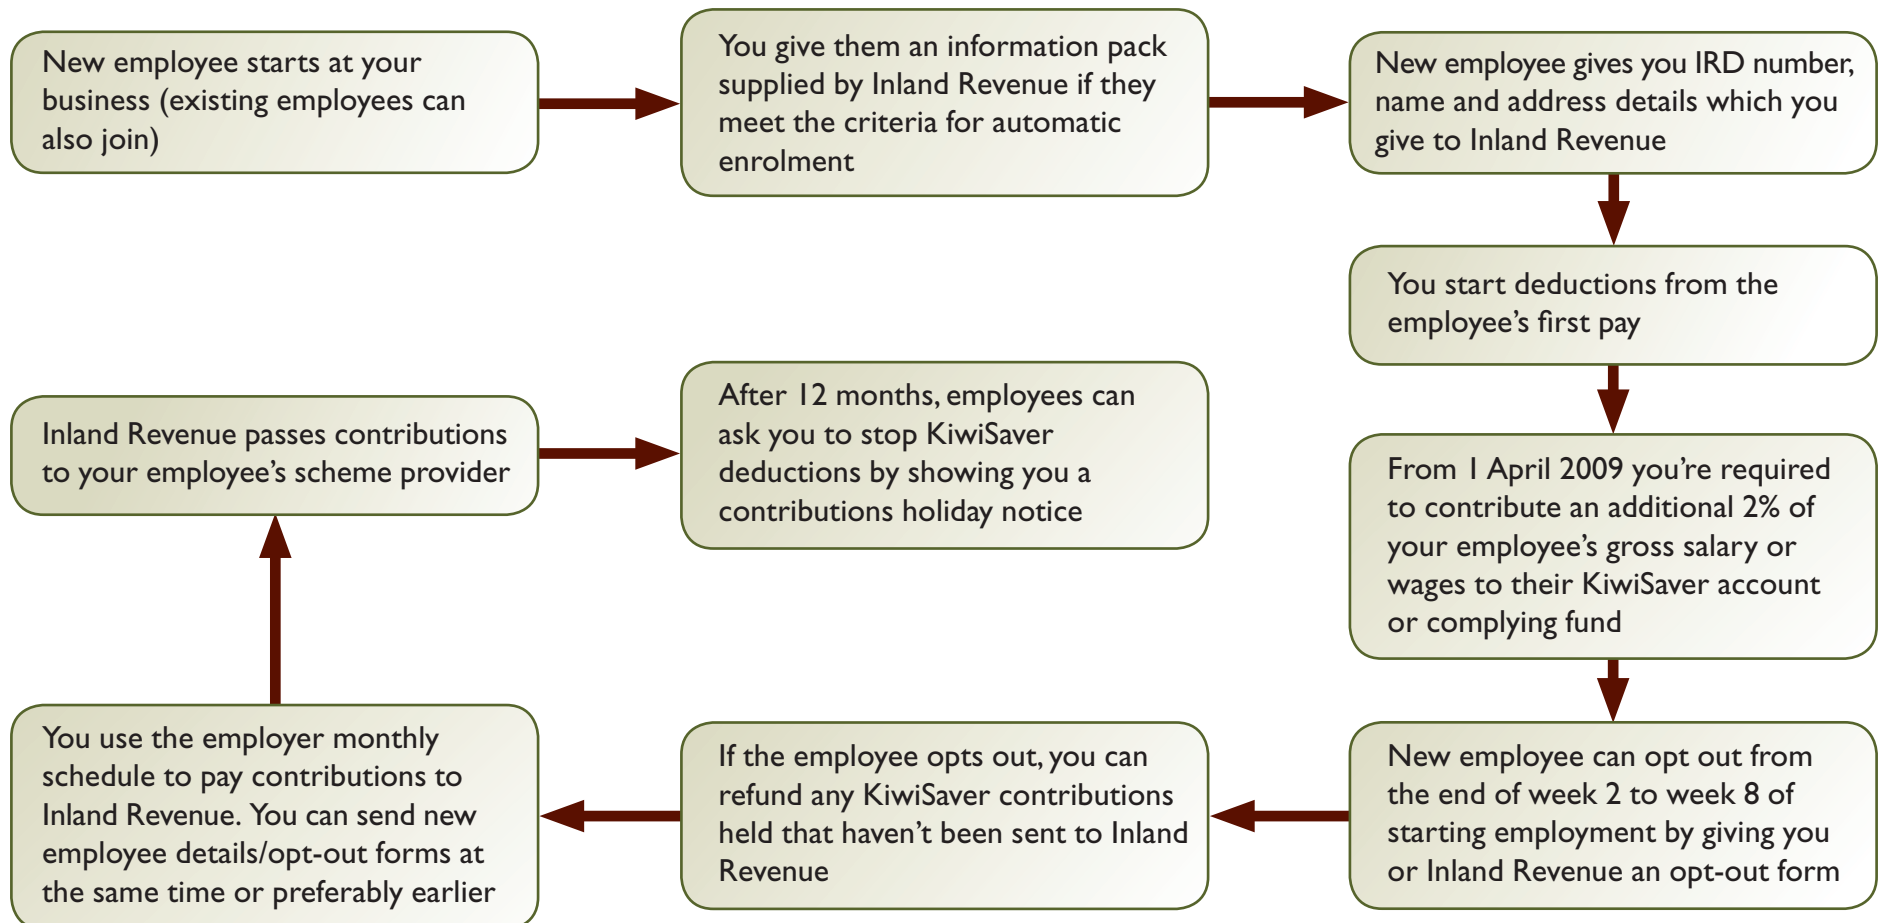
New employee starts at your business (existing employees can also join)

You give them an information pack supplied by Inland Revenue if they meet the criteria for automatic enrolment

New employee gives you IRD number, name and address details which you give to Inland Revenue

You start deductions from the employee's first pay

From 1 April 2009 you're required to contribute an additional 2% of your employee's gross salary or wages to their KiwiSaver account or complying fund

New employee can opt out from the end of week 2 to week 8 of starting employment by giving you or Inland Revenue an opt-out form

If the employee opts out, you can refund any KiwiSaver contributions held that haven't been sent to Inland Revenue

You use the employer monthly schedule to pay contributions to Inland Revenue. You can send new employee details/opt-out forms at the same time or preferably earlier

Inland Revenue passes contributions to your employee's scheme provider

After 12 months, employees can ask you to stop KiwiSaver deductions by showing you a contributions holiday notice